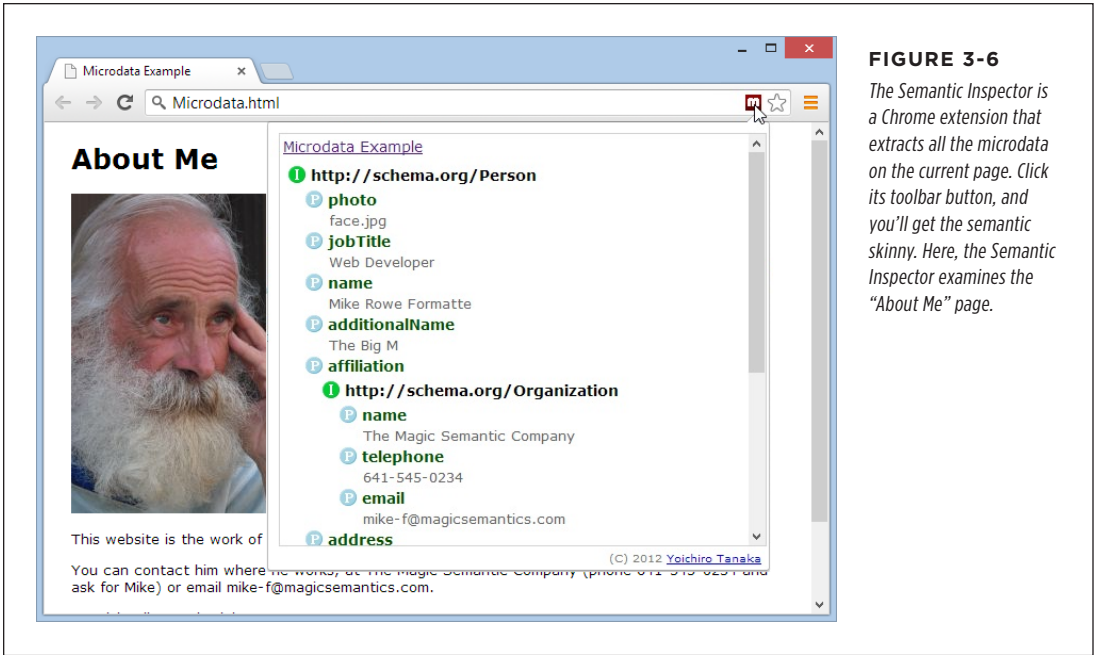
Microdata Example ×

Microdata.html

About Me

Microdata Example

I http://schema.org/Person

P photo
face.jpg

P jobTitle
Web Developer

P name
Mike Rowe Formatte

P additionalName
The Big M

P affiliation

I http://schema.org/Organization

P name
The Magic Semantic Company

P telephone
641-545-0234

P email
mike-f@magicsemantics.com

P address

(C) 2012 Yoichiro Tanaka

This website is the work of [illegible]

You can contact him where he works, at The Magic Semantic Company (phone 641-545-023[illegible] and ask for Mike) or email mike-f@magicsemantics.com.

FIGURE 3-6

The Semantic Inspector is a Chrome extension that extracts all the microdata on the current page. Click its toolbar button, and you'll get the semantic skinny. Here, the Semantic Inspector examines the "About Me" page.